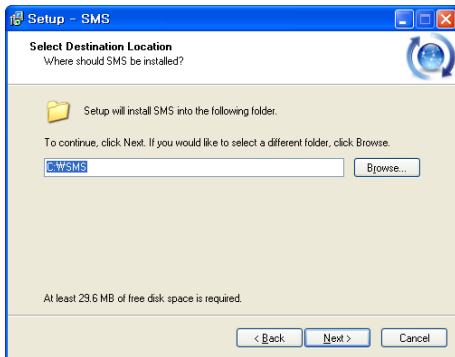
Setup - SMS

Select Destination Location
Where should SMS be installed?

Setup will install SMS into the following folder.

To continue, click Next. If you would like to select a different folder, click Browse.

C:₩SMS

Browse...

At least 29.6 MB of free disk space is required.

< Back

Next >

Cancel